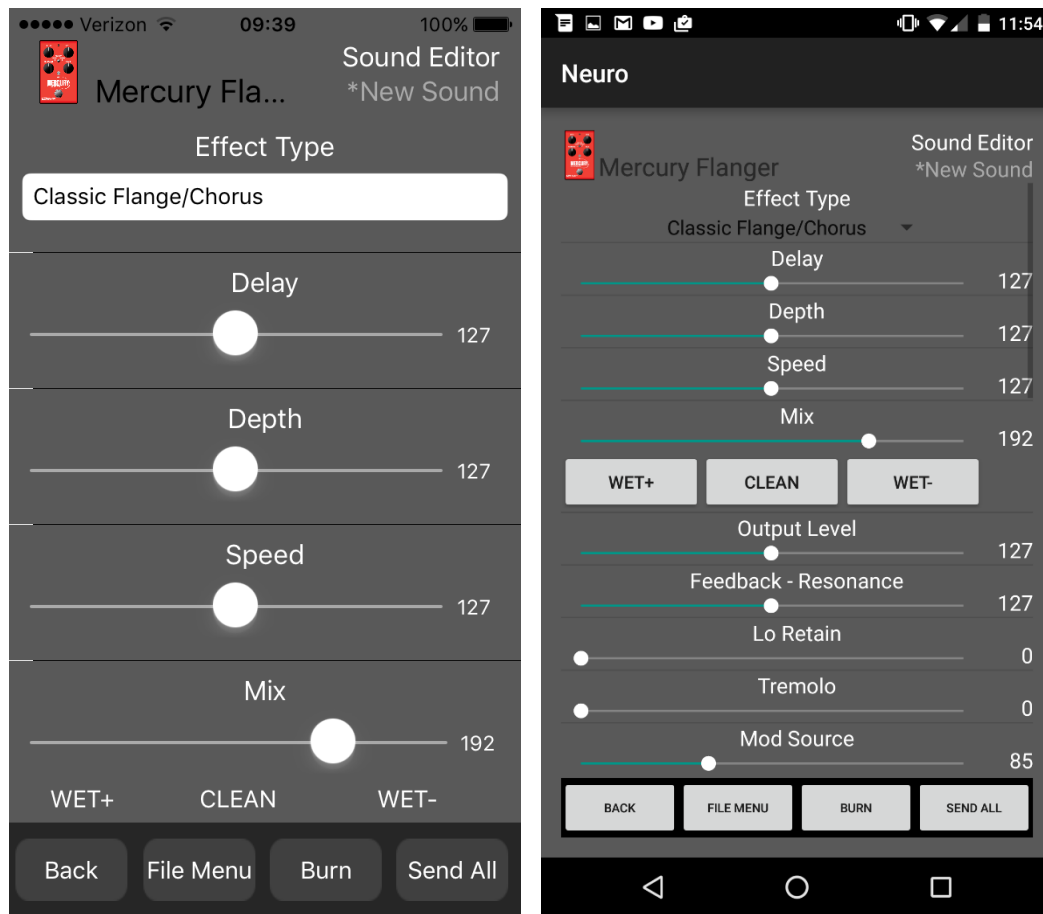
Verizon 09:39 100%

Mercury Fla...

Sound Editor
*New Sound

Effect Type

Classic Flange/Chorus

Delay
127

Depth
127

Speed
127

Mix
192

WET+ CLEAN WET-

Back File Menu Burn Send All

11:54

Neuro

Mercury Flanger

Sound Editor
*New Sound

Effect Type
Classic Flange/Chorus

Delay
127

Depth
127

Speed
127

Mix
192

WET+ CLEAN WET-

Output Level
127

Feedback - Resonance
127

Lo Retain
0

Tremolo
0

Mod Source
85

BACK FILE MENU BURN SEND ALL